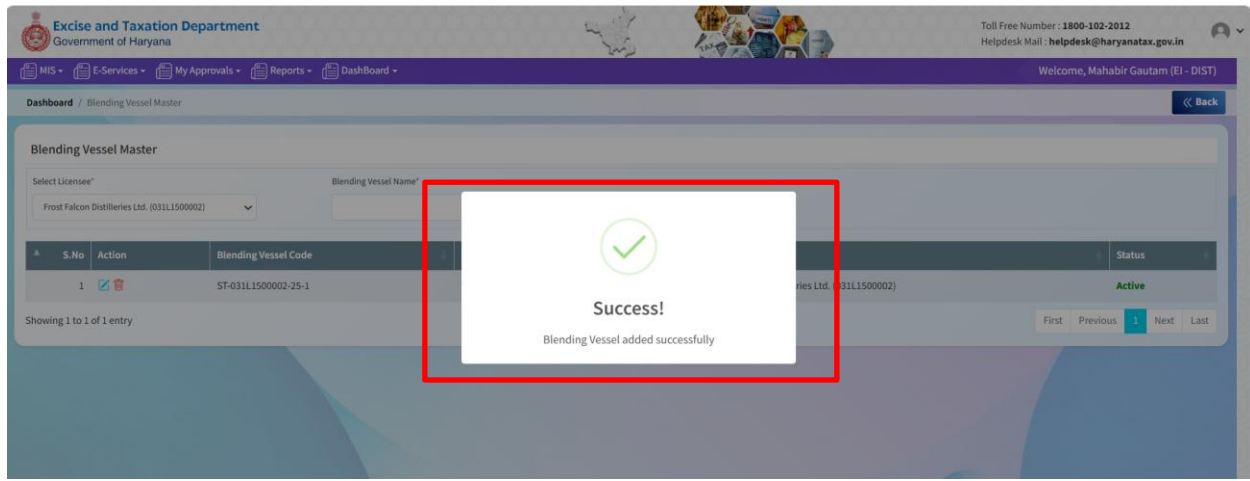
Excise and Taxation Department
Government of Haryana

Toll Free Number : 1800-102-2012
Helpdesk Mail : helpdesk@haryanatax.gov.in

MIS ▾ E-Services ▾ My Approvals ▾ Reports ▾ DashBoard ▾

Welcome, Mahabir Gautam (EI - DIST)

Dashboard / Blending Vessel Master

« Back

Blending Vessel Master

Select Licensee*
Frost Falcon Distilleries Ltd. (031L1500002)

Blending Vessel Name*

| S.No | Action | Blending Vessel Code | | Status |
|---|---|---|---|---|
| 1 | | ST-031L1500002-25-1 | ries Ltd. ([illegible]31L1500002) | Active |

Showing 1 to 1 of 1 entry

First Previous 1 Next Last

Success!

Blending Vessel added successfully